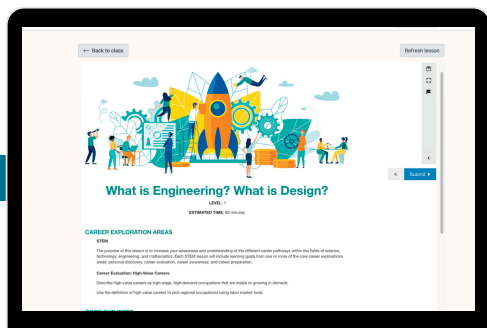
← Back to class

Refresh lesson

Submit ▸

What is Engineering? What is Design?

LEVEL: 1

ESTIMATED TIME: 60 minutes

CAREER EXPLORATION AREAS

STEM

The purpose of this lesson is to increase your awareness and understanding of the different career pathways within the fields of science, technology, engineering, and mathematics. Each STEM lesson will include learning goals from one or more of the core career explorations areas: personal discovery, career evaluation, career awareness, and career preparation.

Career Evaluation: High-Value Careers

Describe high-value careers as high-wage, high-demand occupations that are stable or growing in demand.

Use the definition of high-value careers to pick regional occupations using labor market tools.

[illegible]